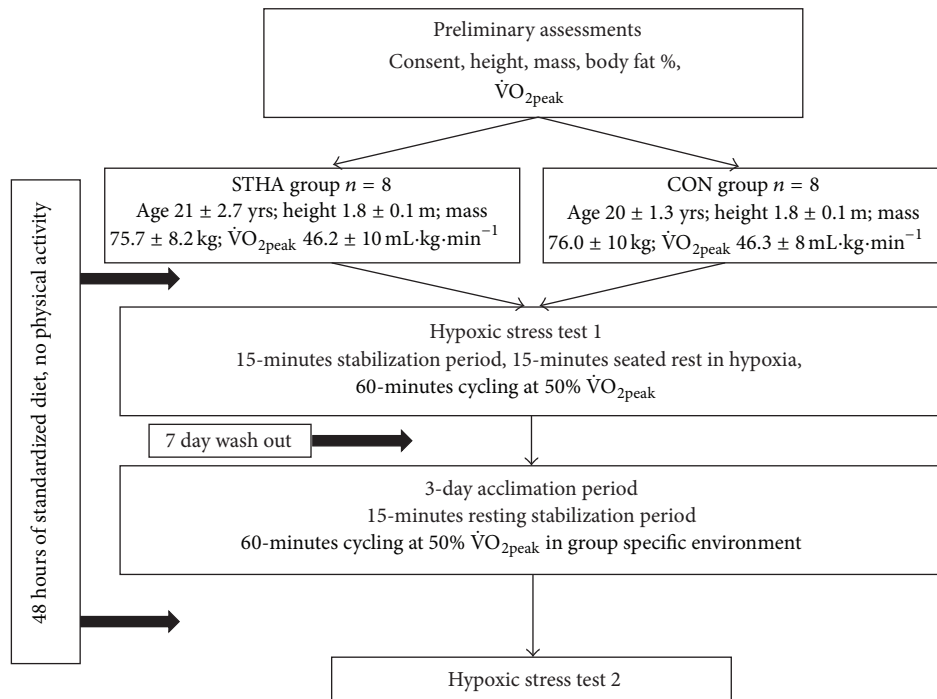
Preliminary assessments
Consent, height, mass, body fat %,
$\dot{V}O_{2peak}$

48 hours of standardized diet, no physical activity

STHA group $n = 8$
Age 21 ± 2.7 yrs; height 1.8 ± 0.1 m; mass 75.7 ± 8.2 kg; $\dot{V}O_{2peak}$ 46.2 ± 10 mL·kg·min$^{-1}$

CON group $n = 8$
Age 20 ± 1.3 yrs; height 1.8 ± 0.1 m; mass 76.0 ± 10 kg; $\dot{V}O_{2peak}$ 46.3 ± 8 mL·kg·min$^{-1}$

Hypoxic stress test 1
15-minutes stabilization period, 15-minutes seated rest in hypoxia,
60-minutes cycling at 50% $\dot{V}O_{2peak}$

7 day wash out

3-day acclimation period
15-minutes resting stabilization period
60-minutes cycling at 50% $\dot{V}O_{2peak}$ in group specific environment

Hypoxic stress test 2